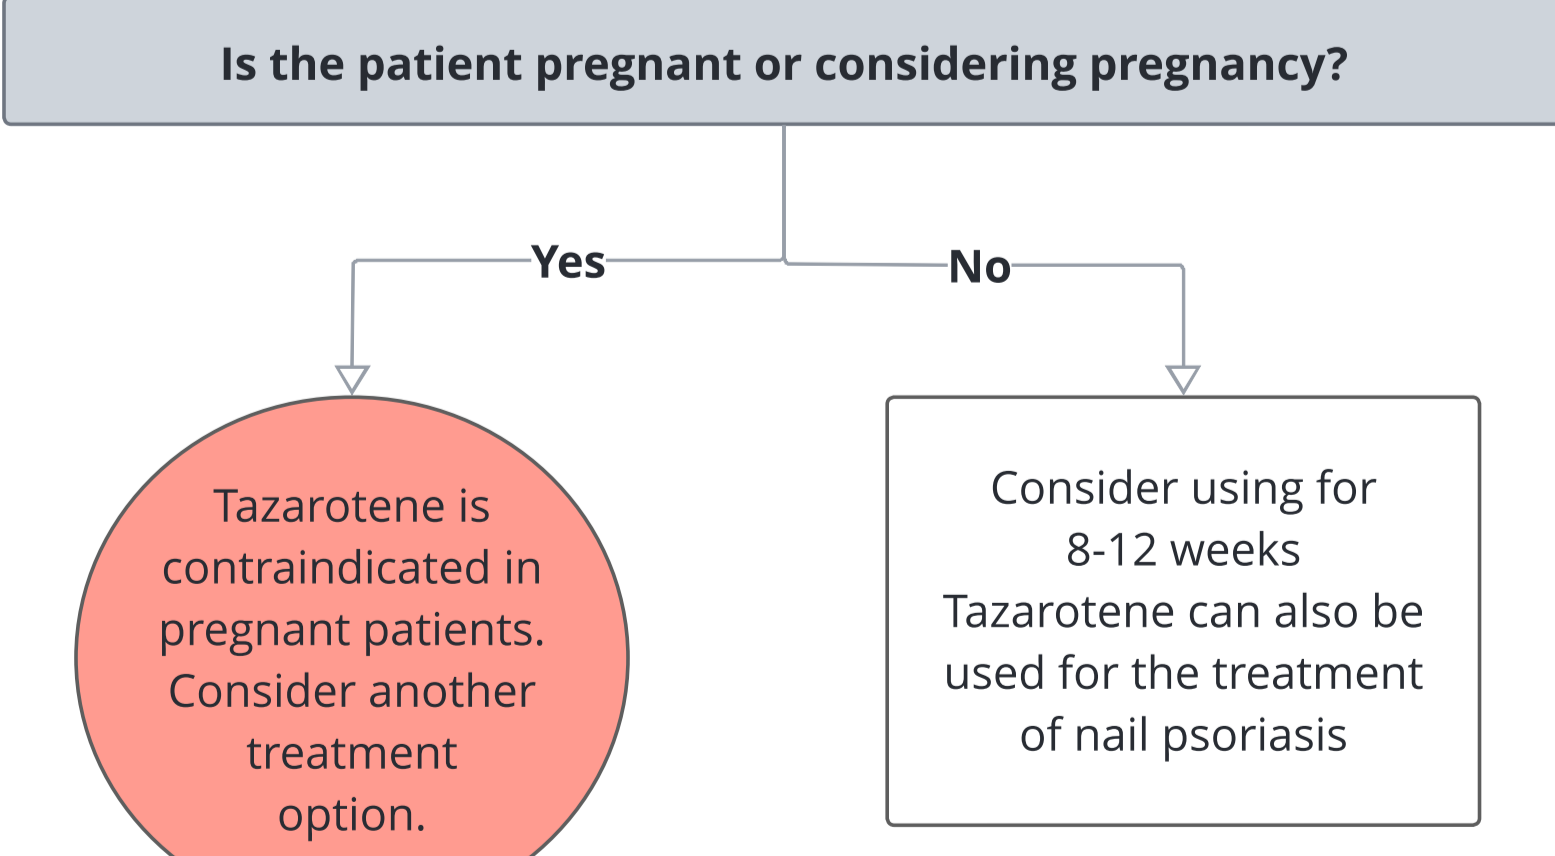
Is the patient pregnant or considering pregnancy?

Yes

No

Tazarotene is contraindicated in pregnant patients. Consider another treatment option.

Consider using for 8-12 weeks
Tazarotene can also be used for the treatment of nail psoriasis